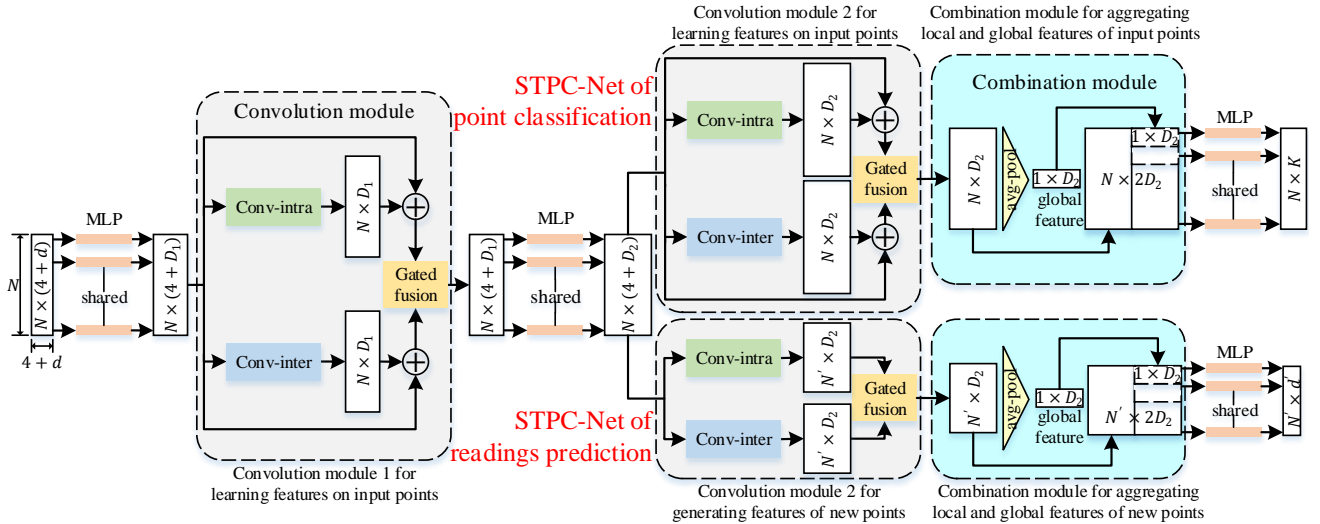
Convolution module 2 for learning features on input points

Combination module for aggregating local and global features of input points

STPC-Net of point classification

Convolution module

Combination module

MLP

$N \times K$

$1 \times D_2$

Conv-intra

$N \times D_2$

Gated fusion

$N \times D_2$

avg-pool

$1 \times D_2$

global feature

$N \times 2D_2$

shared

Conv-intra

$N \times D_1$

MLP

MLP

Conv-inter

$N \times D_2$

$N$

$N \times (4+d)$

shared

$N \times (4+D_1)$

Gated fusion

$N \times (4+D_1)$

shared

$N \times (4+D_2)$

$4+d$

Conv-inter

$N \times D_1$

Conv-intra

$N' \times D_2$

Gated fusion

$N' \times D_2$

avg-pool

$1 \times D_2$

global feature

$1 \times D_2$

$N' \times 2D_2$

MLP

shared

$N' \times d$

STPC-Net of readings prediction

Conv-inter

$N' \times D_2$

Convolution module 1 for learning features on input points

Convolution module 2 for generating features of new points

Combination module for aggregating local and global features of new points